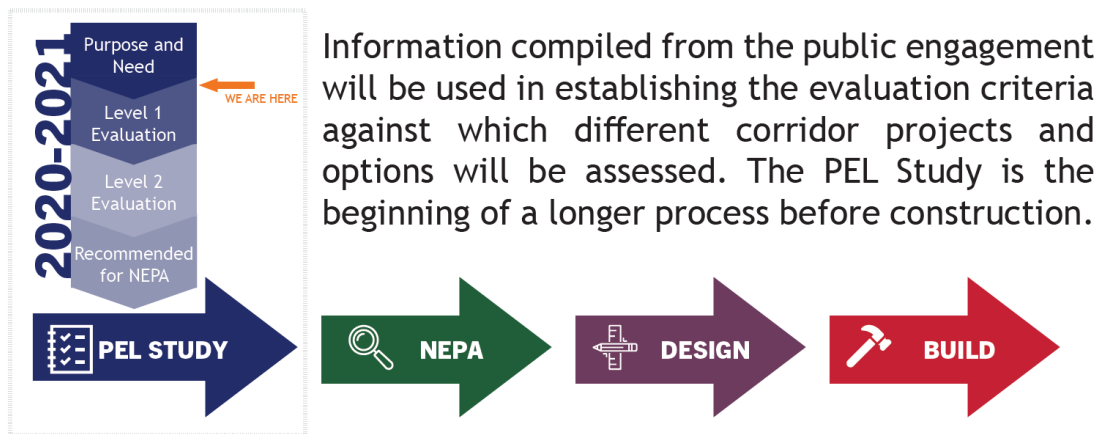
2020-2021

Purpose and Need

Level 1 Evaluation

WE ARE HERE

Level 2 Evaluation

Recommended for NEPA

Information compiled from the public engagement will be used in establishing the evaluation criteria against which different corridor projects and options will be assessed. The PEL Study is the beginning of a longer process before construction.

PEL STUDY

NEPA

DESIGN

BUILD